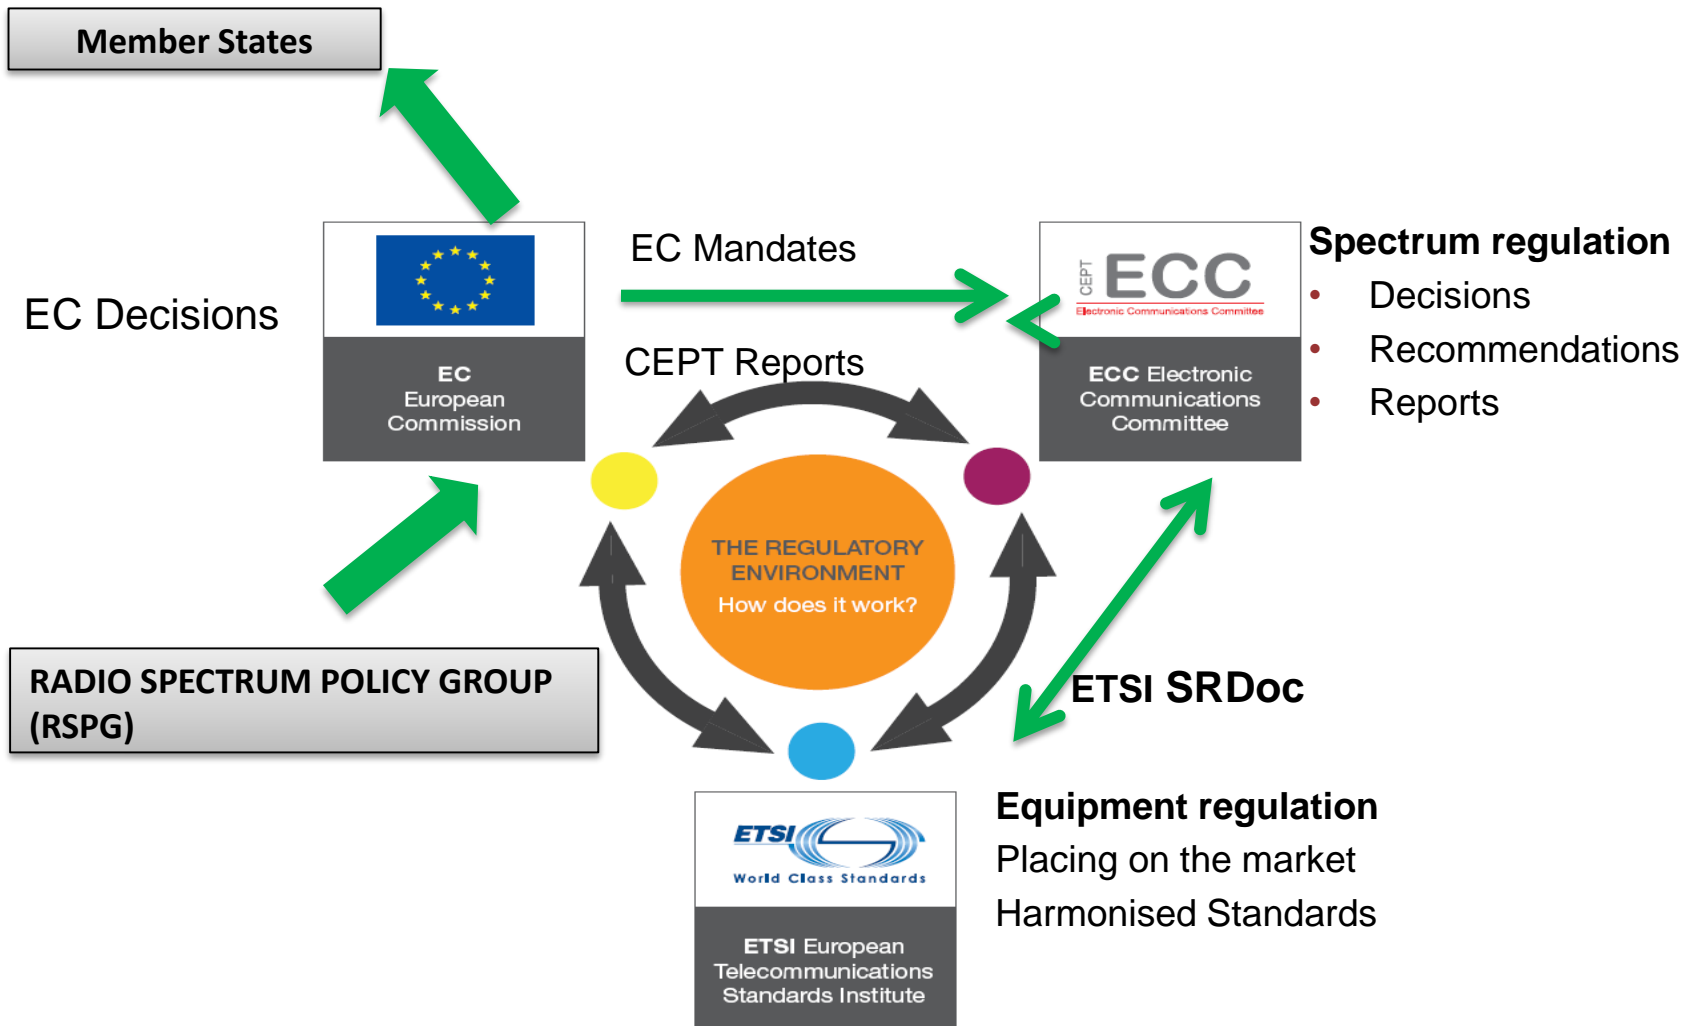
Member States

EC Decisions

EC
European
Commission

EC Mandates

CEPT Reports

CEPT ECC
Electronic Communications Committee

ECC Electronic Communications Committee

Spectrum regulation
• Decisions
• Recommendations
• Reports

THE REGULATORY ENVIRONMENT
How does it work?

RADIO SPECTRUM POLICY GROUP (RSPG)

ETSI SRDoc

ETSI
World Class Standards

ETSI European Telecommunications Standards Institute

Equipment regulation
Placing on the market
Harmonised Standards